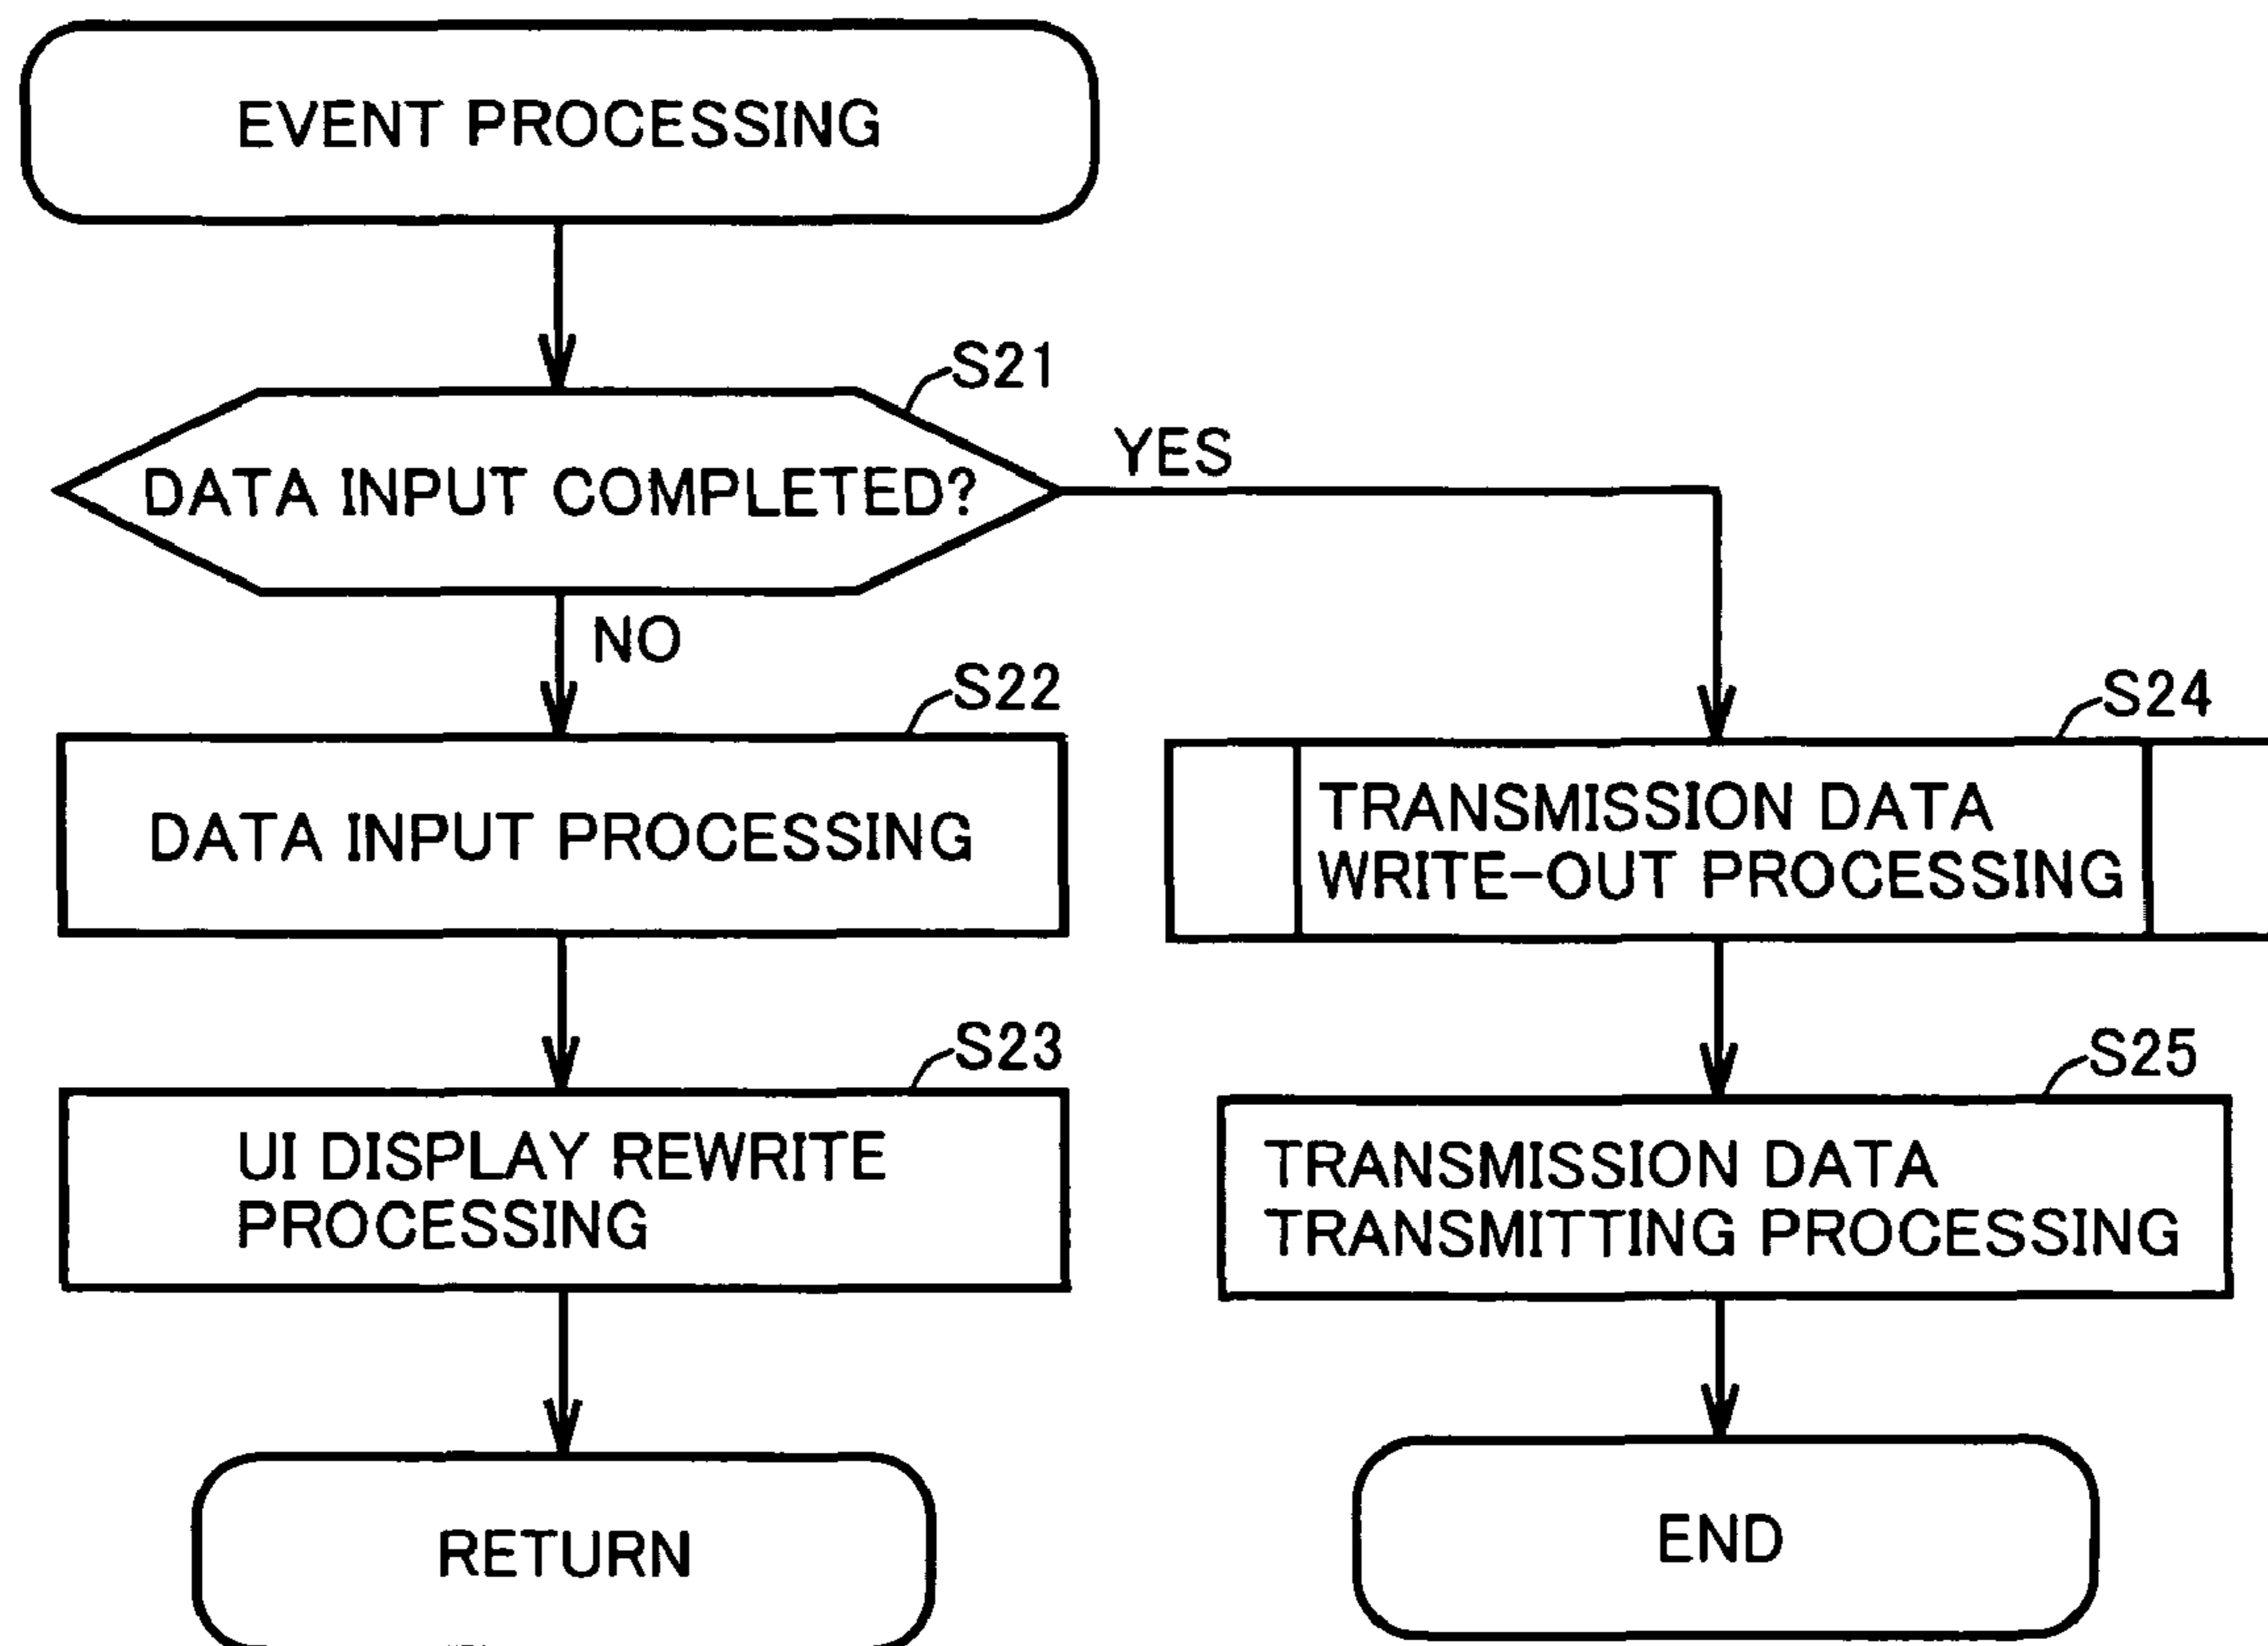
EVENT PROCESSING

S21

DATA INPUT COMPLETED?

YES

NO

S22

DATA INPUT PROCESSING

S23

UI DISPLAY REWRITE PROCESSING

RETURN

S24

TRANSMISSION DATA WRITE-OUT PROCESSING

S25

TRANSMISSION DATA TRANSMITTING PROCESSING

END